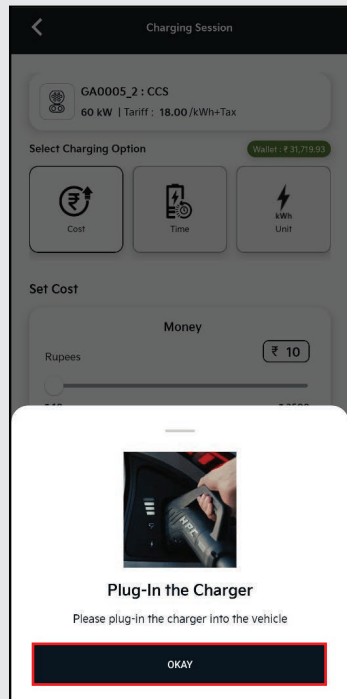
Charging Session

GA0005_2 : CCS
60 kW | Tariff : 18.00 /kWh+Tax

Select Charging Option

Wallet : ₹ 31,719.93

Cost

Time

kWh
Unit

Set Cost

Money

Rupees

₹ 10

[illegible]

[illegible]

Plug-In the Charger

Please plug-in the charger into the vehicle

OKAY